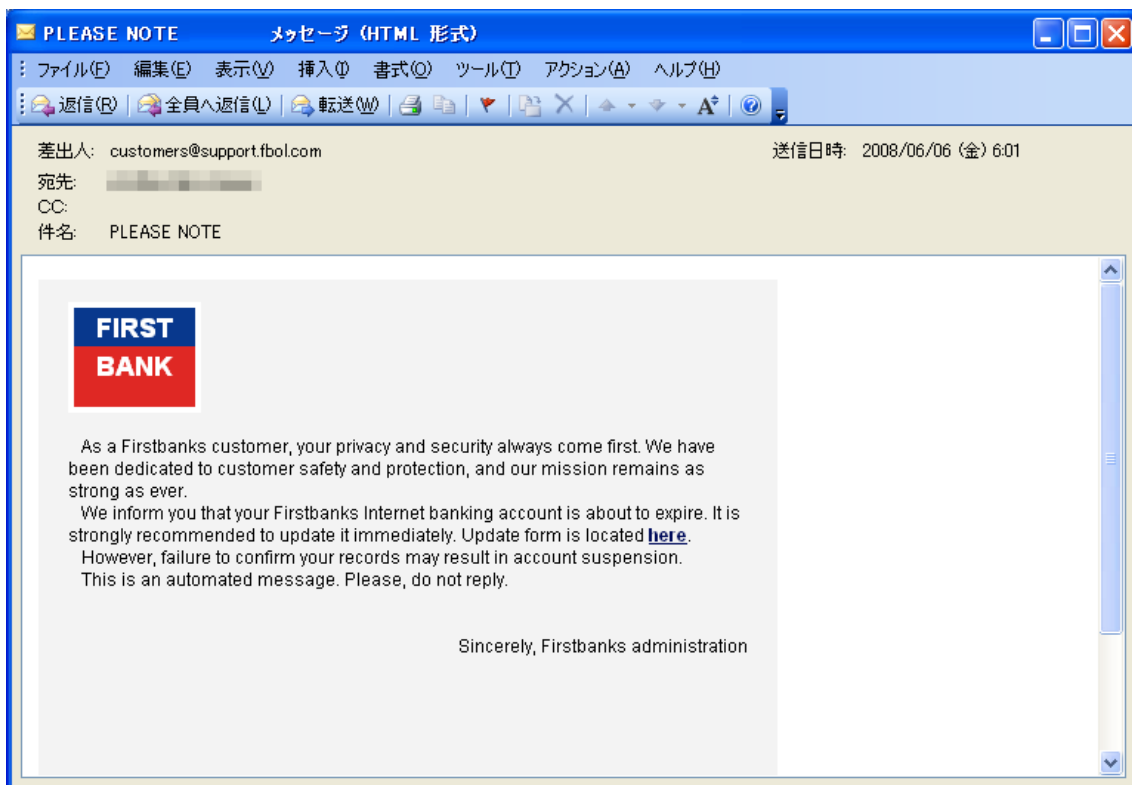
PLEASE NOTE メッセージ (HTML 形式)

ファイル(F) 編集(E) 表示(V) 挿入(I) 書式(O) ツール(T) アクション(A) ヘルプ(H)

返信(R) 全員へ返信(L) 転送(W)

差出人: customers@support.fbol.com
送信日時: 2008/06/06 (金) 6:01
宛先: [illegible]
CC:
件名: PLEASE NOTE

FIRST
BANK

As a Firstbanks customer, your privacy and security always come first. We have been dedicated to customer safety and protection, and our mission remains as strong as ever.
We inform you that your Firstbanks Internet banking account is about to expire. It is strongly recommended to update it immediately. Update form is located here.
However, failure to confirm your records may result in account suspension.
This is an automated message. Please, do not reply.

Sincerely, Firstbanks administration